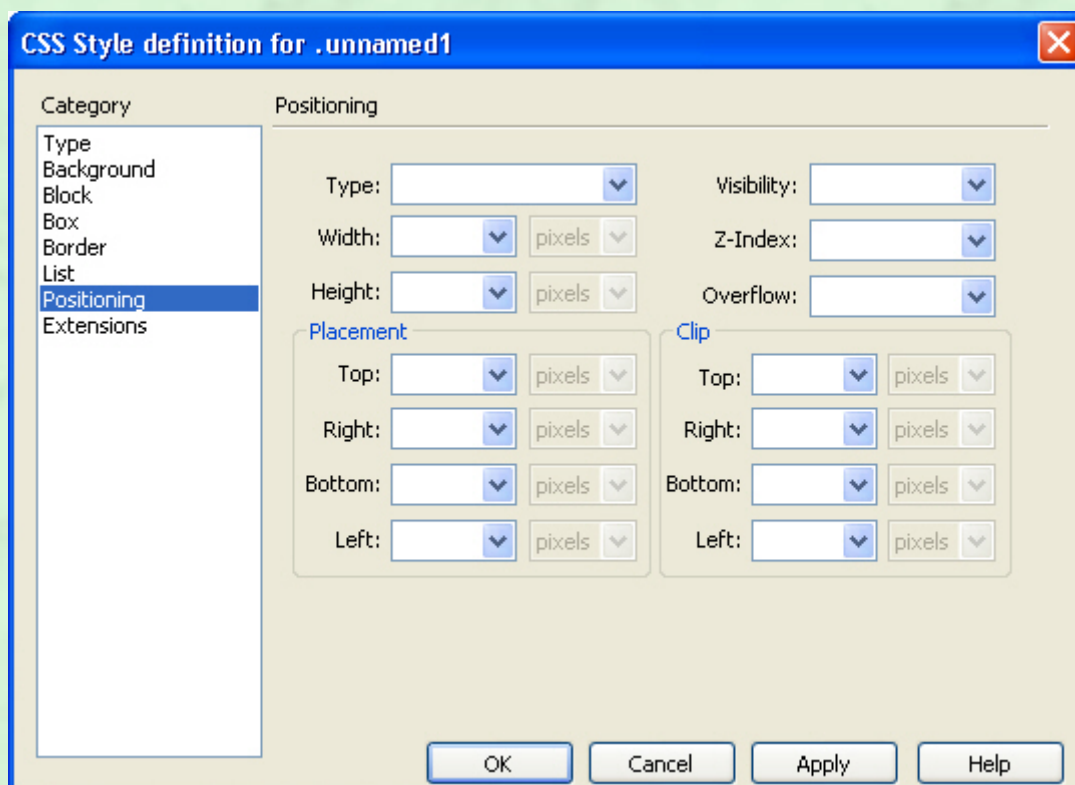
CSS Style definition for .unnamed1

Category

Type
Background
Block
Box
Border
List
Positioning
Extensions

Positioning

Type:
Visibility:
Width: pixels
Z-Index:
Height: pixels
Overflow:

Placement
Top: pixels
Right: pixels
Bottom: pixels
Left: pixels

Clip
Top: pixels
Right: pixels
Bottom: pixels
Left: pixels

OK
Cancel
Apply
Help